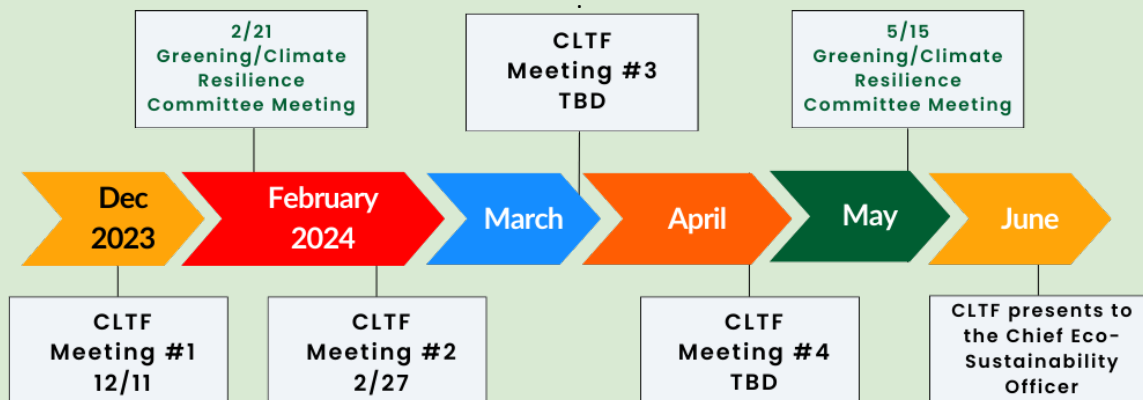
2/21
Greening/Climate Resilience Committee Meeting

CLTF
Meeting #3
TBD

5/15
Greening/Climate Resilience Committee Meeting

Dec 2023

February 2024

March

April

May

June

CLTF
Meeting #1
12/11

CLTF
Meeting #2
2/27

CLTF
Meeting #4
TBD

CLTF presents to the Chief Eco-Sustainability Officer